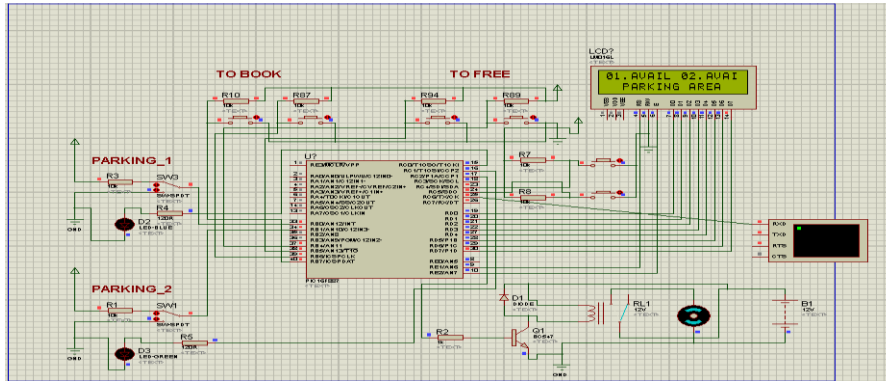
LCD?
LM016L

01.AVAIL 02.AVAI
PARKING AREA

TO BOOK

TO FREE

R10
10k

R87
10k

R94
10k

R89
10k

PARKING_1

R3
10k

SW3
SW-SPDT

R4
120R

D2
LED-BLUE

GND

U?

R7
10K

R8
10K

PIC16F887

RXD
TXD
RTS
CTS

PARKING_2

R1
10k

SW1
SW-SPDT

R5
120R

D3
LED-GREEN

GND

D1
DIODE

RL1
12V

B1
12V

R2
10k

Q1
BC547